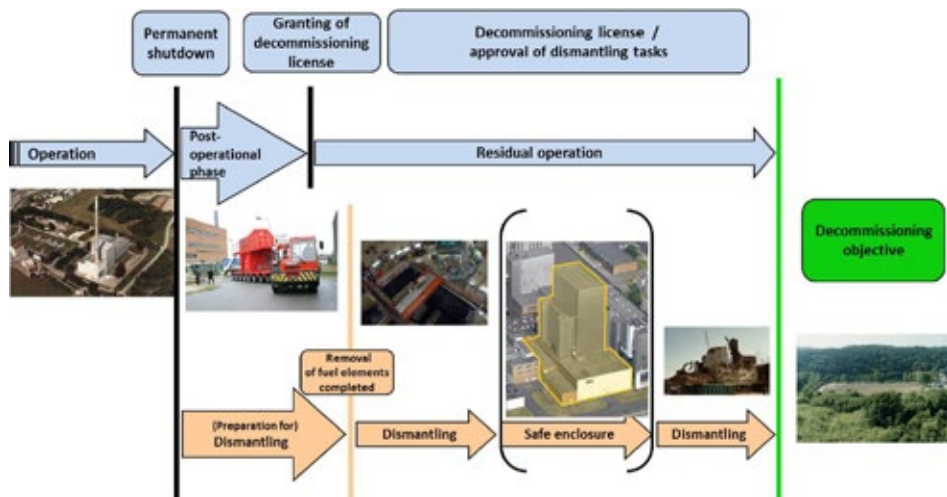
Permanent shutdown

Granting of decommissioning license

Decommissioning license / approval of dismantling tasks

Operation

Post-operational phase

Residual operation

Decommissioning objective

Removal of fuel elements completed

(Preparation for) Dismantling

Dismantling

Safe enclosure

Dismantling